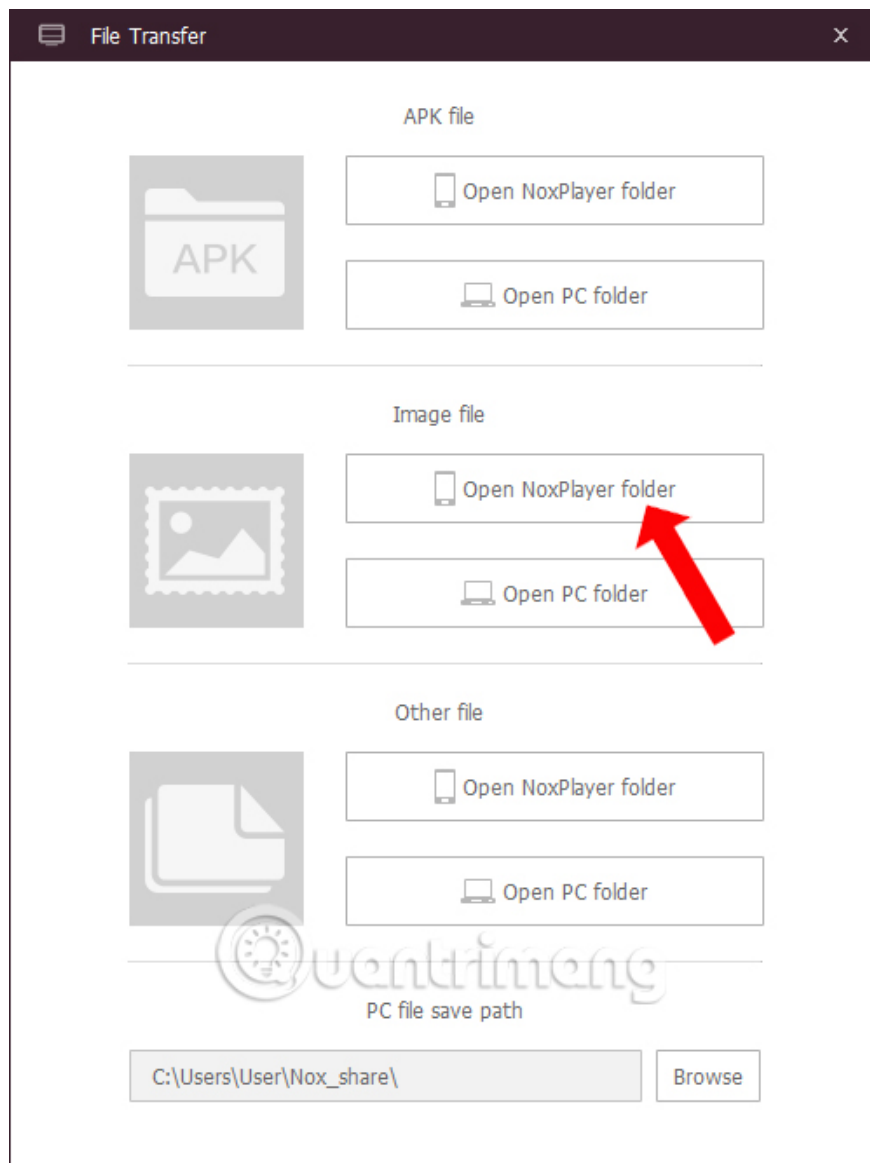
File Transfer

×

APK file

APK

Open NoxPlayer folder

Open PC folder

Image file

Open NoxPlayer folder

Open PC folder

Other file

Open NoxPlayer folder

Open PC folder

Quantrimang

PC file save path

C:\Users\User\Nox_share\

Browse